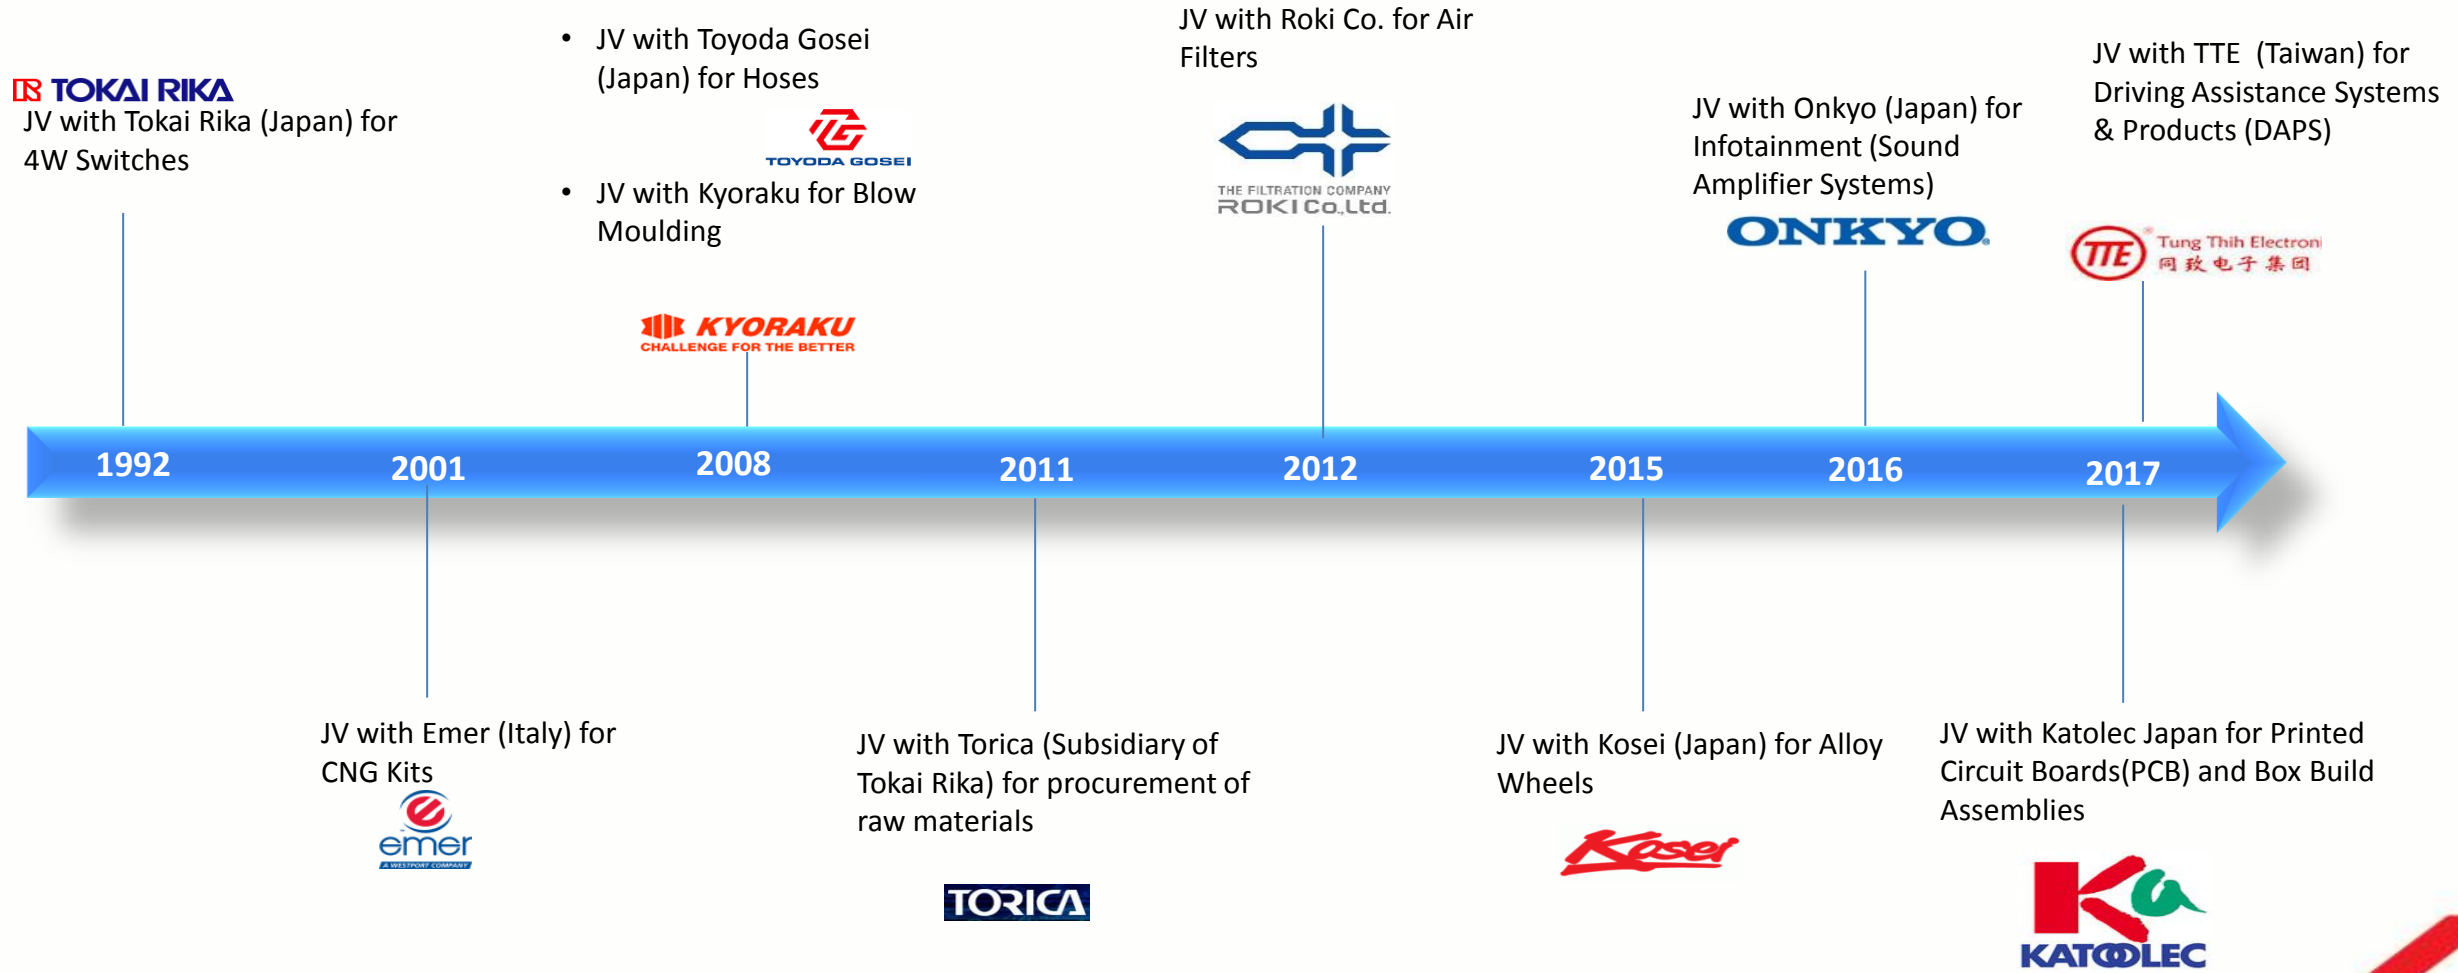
TOKAI RIKA
JV with Tokai Rika (Japan) for 4W Switches

• JV with Toyoda Gosei (Japan) for Hoses

TOYODA GOSEI

• JV with Kyoraku for Blow Moulding

KYORAKU
CHALLENGE FOR THE BETTER

JV with Roki Co. for Air Filters

THE FILTRATION COMPANY
ROKI Co.,Ltd.

JV with Onkyo (Japan) for Infotainment (Sound Amplifier Systems)

ONKYO

JV with TTE (Taiwan) for Driving Assistance Systems & Products (DAPS)

TTE Tung Thih Electroni
同致电子集团

1992
2001
2008
2011
2012
2015
2016
2017

JV with Emer (Italy) for CNG Kits

emer
A WESTPORT COMPANY

JV with Torica (Subsidiary of Tokai Rika) for procurement of raw materials

TORICA

JV with Kosei (Japan) for Alloy Wheels

Kosei

JV with Katolec Japan for Printed Circuit Boards(PCB) and Box Build Assemblies

KATOLEC